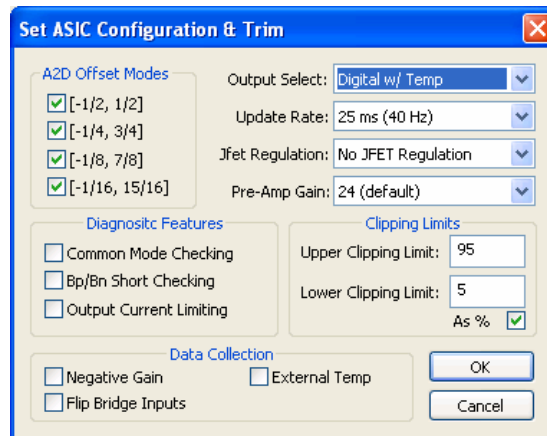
Set ASIC Configuration & Trim

A2D Offset Modes
[-1/2, 1/2]
[-1/4, 3/4]
[-1/8, 7/8]
[-1/16, 15/16]

Output Select: Digital w/ Temp
Update Rate: 25 ms (40 Hz)
Jfet Regulation: No JFET Regulation
Pre-Amp Gain: 24 (default)

Diagnositc Features
Common Mode Checking
Bp/Bn Short Checking
Output Current Limiting

Clipping Limits
Upper Clipping Limit: 95
Lower Clipping Limit: 5
As %

Data Collection
Negative Gain
External Temp
Flip Bridge Inputs

OK
Cancel